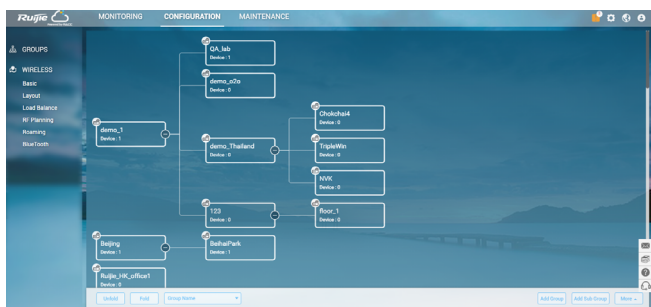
Ruijie
MONITORING CONFIGURATION MAINTENANCE

GROUPS
WIRELESS
Basic
Layout
Load Balance
RF Planning
Roaming
BlueTooth

QA_lab
Device : 1
demo_o2o
Device : 0
demo_1
Device : 1
demo_Thailand
Device : 0
Chokchai4
Device : 0
TripleWin
Device : 0
NVK
Device : 0
123
Device : 0
floor_1
Device : 0
Beijing
Device : 1
BeihaiPark
Device : 1
Ruijie_HK_office1
Device : 0

Unfold Fold Group Name Add Group Add Sub Group More